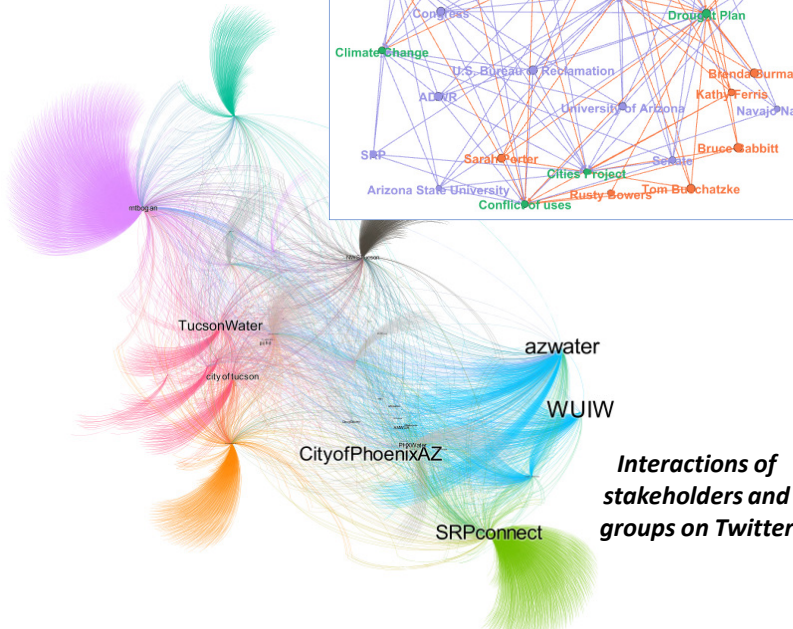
Congress

Drought Plan

Climate Change

U.S. Bureau of Reclamation

Brenda Burman

ADWR

Kathy Ferris

Navajo Na

University of Arizona

SRP

Sarah Porter

Senate

Bruce Babbitt

Cities Project

Arizona State University

Rusty Bowers

Tom Buschatzke

Conflict of uses

mtbogan

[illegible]

TucsonWater

city of tucson

azwater

WUIW

CityofPhoenixAZ

SRPconnect

Interactions of stakeholders and groups on Twitter